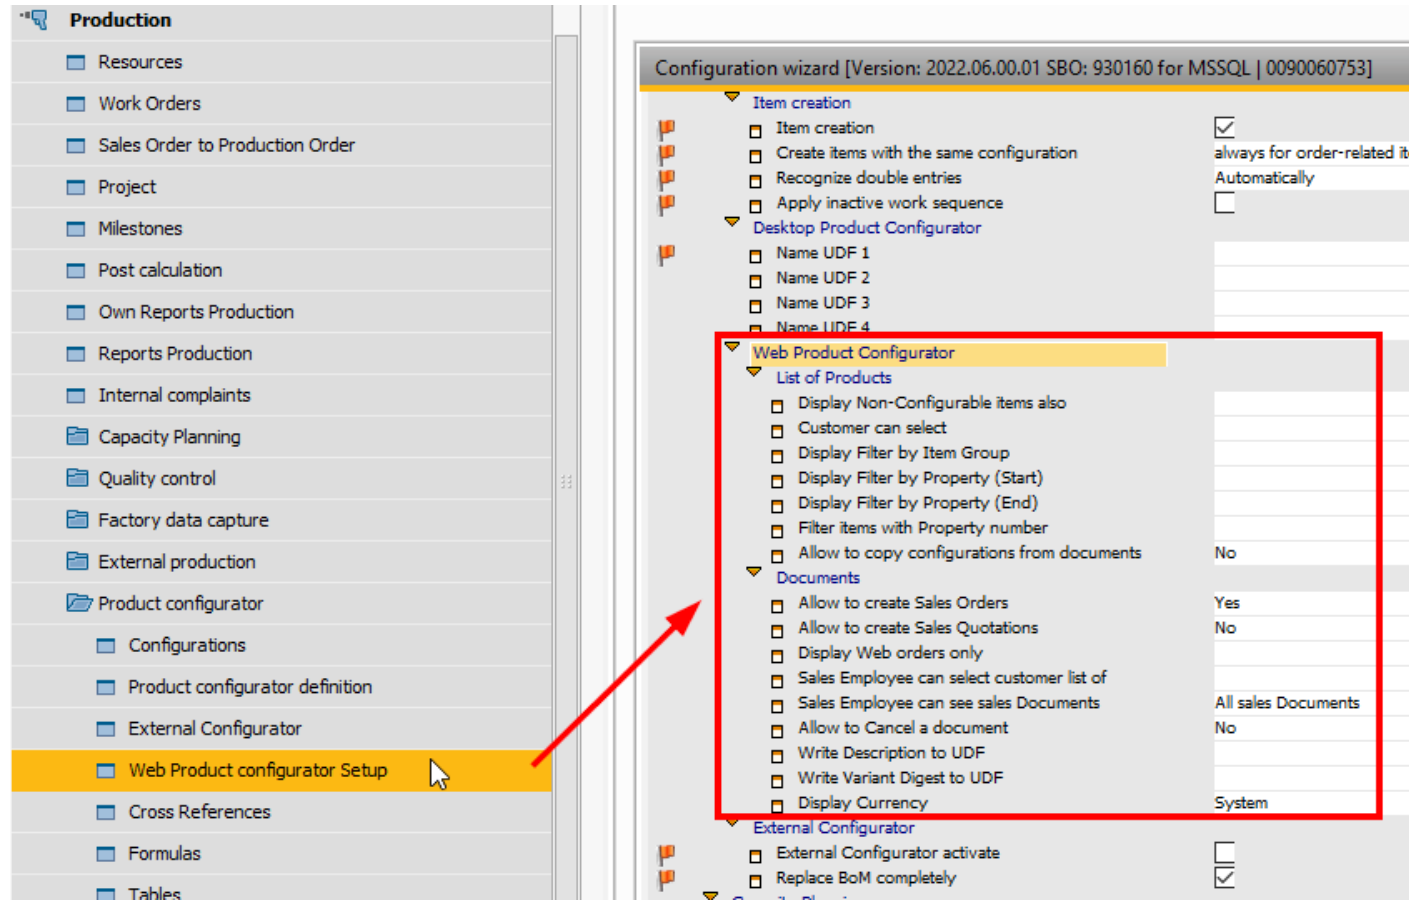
Production
Resources
Work Orders
Sales Order to Production Order
Project
Milestones
Post calculation
Own Reports Production
Reports Production
Internal complaints
Capacity Planning
Quality control
Factory data capture
External production
Product configurator
Configurations
Product configurator definition
External Configurator
Web Product configurator Setup
Cross References
Formulas
Tables

Configuration wizard [Version: 2022.06.00.01 SBO: 930160 for MSSQL | 0090060753]

Item creation
Item creation
Create items with the same configuration — always for order-related it
Recognize double entries — Automatically
Apply inactive work sequence
Desktop Product Configurator
Name UDF 1
Name UDF 2
Name UDF 3
Name UDF 4
Web Product Configurator
List of Products
Display Non-Configurable items also
Customer can select
Display Filter by Item Group
Display Filter by Property (Start)
Display Filter by Property (End)
Filter items with Property number
Allow to copy configurations from documents — No
Documents
Allow to create Sales Orders — Yes
Allow to create Sales Quotations — No
Display Web orders only
Sales Employee can select customer list of
Sales Employee can see sales Documents — All sales Documents
Allow to Cancel a document — No
Write Description to UDF
Write Variant Digest to UDF
Display Currency — System
External Configurator
External Configurator activate
Replace BoM completely